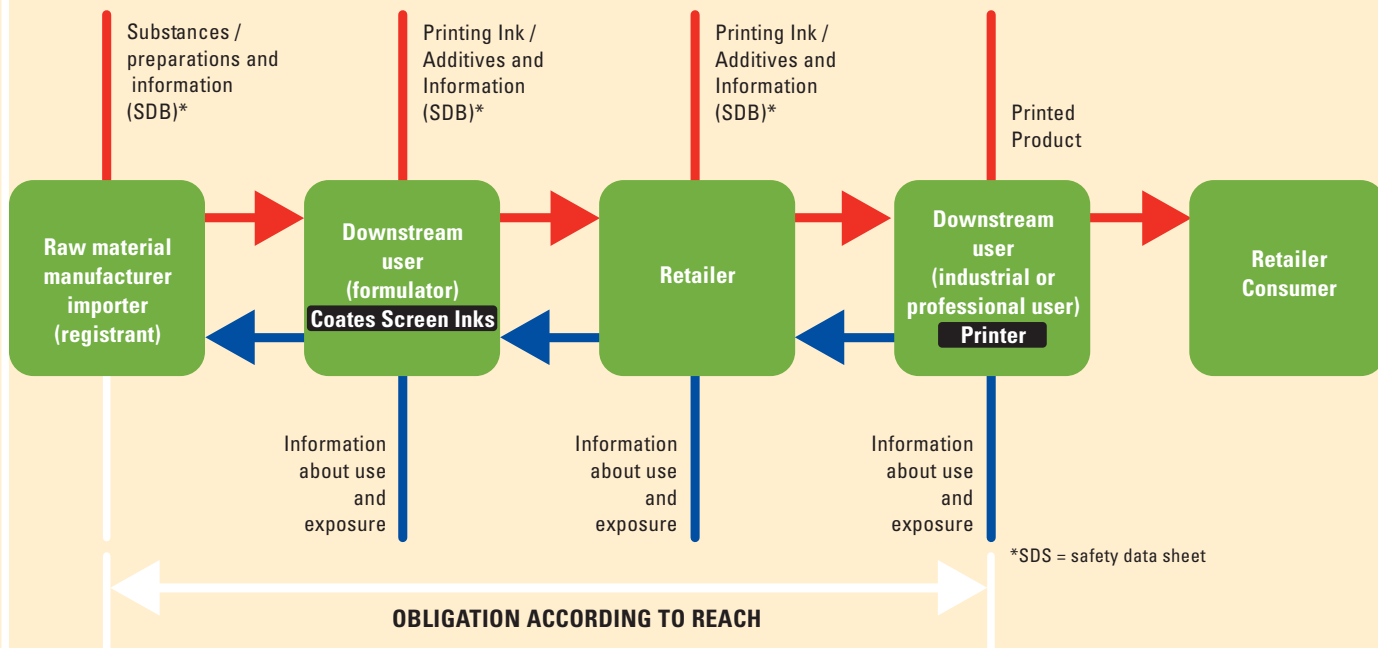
Substances / preparations and information (SDB)*

Printing Ink / Additives and Information (SDB)*

Printing Ink / Additives and Information (SDB)*

Printed Product

Raw material manufacturer importer (registrant)

Downstream user (formulator)
Coates Screen Inks

Retailer

Downstream user (industrial or professional user)
Printer

Retailer Consumer

Information about use and exposure

Information about use and exposure

Information about use and exposure

*SDS = safety data sheet

OBLIGATION ACCORDING TO REACH